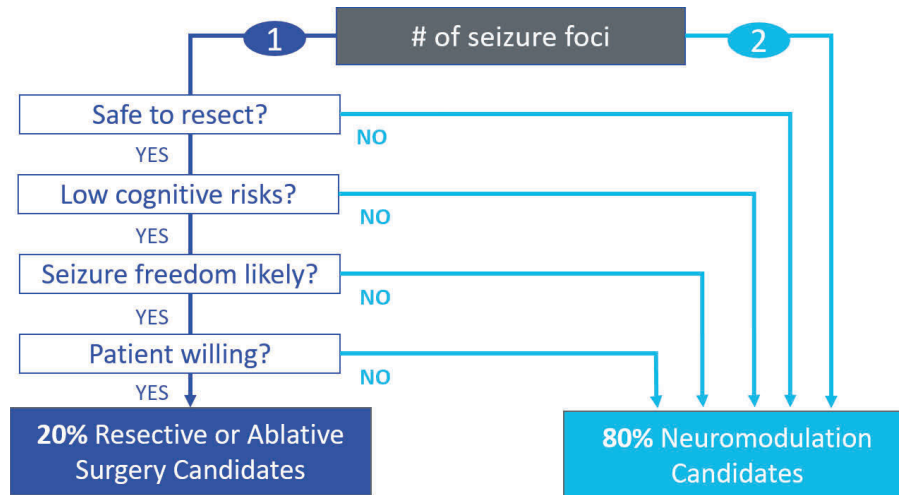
# of seizure foci

1

2

Safe to resect?

NO

YES

Low cognitive risks?

NO

YES

Seizure freedom likely?

NO

YES

Patient willing?

NO

YES

**20%** Resective or Ablative Surgery Candidates

**80%** Neuromodulation Candidates